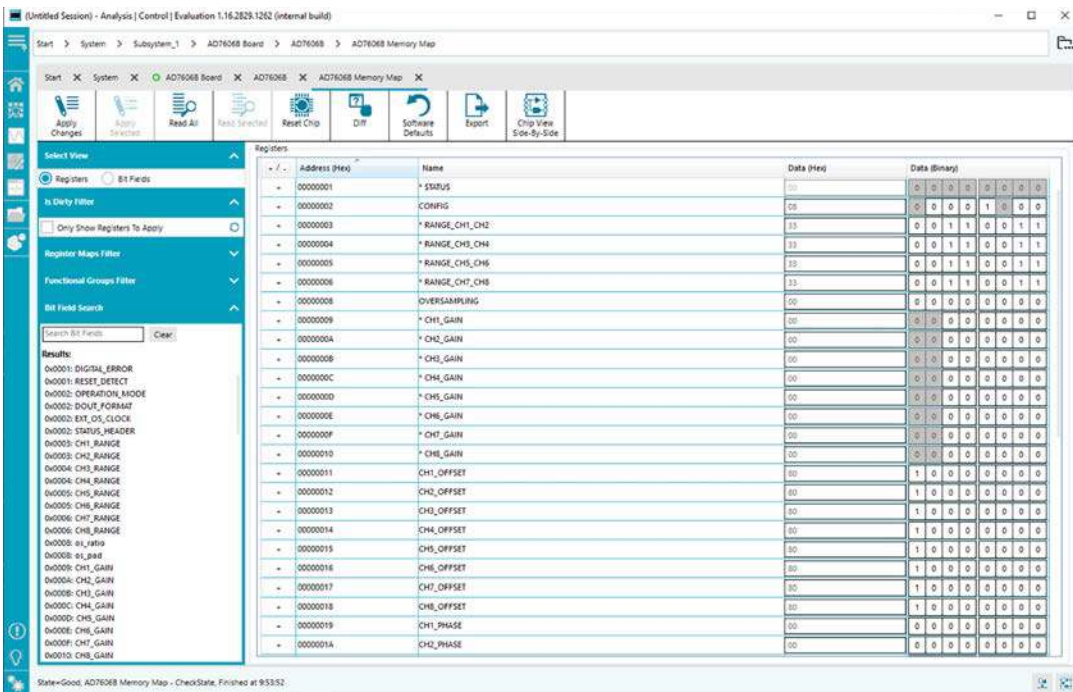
(Untitled Session) - Analysis | Control | Evaluation 1.16.2829.1262 (internal build)

Start > System > Subsystem_1 > AD7606B Board > AD7606B > AD7606B Memory Map

Start X System X AD7606B Board X AD7606B X AD7606B Memory Map X

Apply Changes | Apply Selected | Read All | Read Selected | Reset Chip | Diff | Software Defaults | Export | Chip View Side-By-Side

Select View
Registers  Bit Fields

Is Dirty Filter
Only Show Registers To Apply

Register Maps Filter

Functional Groups Filter

Bit Field Search
Search Bit Fields  Clear

Results:
0x0001: DIGITAL_ERROR
0x0001: RESET_DETECT
0x0002: OPERATION_MODE
0x0002: DOUT_FORMAT
0x0002: EXT_OS_CLOCK
0x0002: STATUS_HEADER
0x0003: CH1_RANGE
0x0003: CH2_RANGE
0x0004: CH3_RANGE
0x0004: CH4_RANGE
0x0005: CH5_RANGE
0x0005: CH6_RANGE
0x0006: CH7_RANGE
0x0006: CH8_RANGE
0x0008: os_ratio
0x0008: os_pad
0x0009: CH1_GAIN
0x000A: CH2_GAIN
0x000B: CH3_GAIN
0x000C: CH4_GAIN
0x000D: CH5_GAIN
0x000E: CH6_GAIN
0x000F: CH7_GAIN
0x0010: CH8_GAIN

Registers

| +/- | Address (Hex) | Name | Data (Hex) | Data (Binary) |
|---|---|---|---|---|
| + | 00000001 | * STATUS | 00 | 0 0 0 0 0 0 0 0 |
| + | 00000002 | CONFIG | 08 | 0 0 0 0 1 0 0 0 |
| + | 00000003 | * RANGE_CH1_CH2 | 33 | 0 0 1 1 0 0 1 1 |
| + | 00000004 | * RANGE_CH3_CH4 | 33 | 0 0 1 1 0 0 1 1 |
| + | 00000005 | * RANGE_CH5_CH6 | 33 | 0 0 1 1 0 0 1 1 |
| + | 00000006 | * RANGE_CH7_CH8 | 33 | 0 0 1 1 0 0 1 1 |
| + | 00000008 | OVERSAMPLING | 00 | 0 0 0 0 0 0 0 0 |
| + | 00000009 | * CH1_GAIN | 00 | 0 0 0 0 0 0 0 0 |
| + | 0000000A | * CH2_GAIN | 00 | 0 0 0 0 0 0 0 0 |
| + | 0000000B | * CH3_GAIN | 00 | 0 0 0 0 0 0 0 0 |
| + | 0000000C | * CH4_GAIN | 00 | 0 0 0 0 0 0 0 0 |
| + | 0000000D | * CH5_GAIN | 00 | 0 0 0 0 0 0 0 0 |
| + | 0000000E | * CH6_GAIN | 00 | 0 0 0 0 0 0 0 0 |
| + | 0000000F | * CH7_GAIN | 00 | 0 0 0 0 0 0 0 0 |
| + | 00000010 | * CH8_GAIN | 00 | 0 0 0 0 0 0 0 0 |
| + | 00000011 | CH1_OFFSET | 80 | 1 0 0 0 0 0 0 0 |
| + | 00000012 | CH2_OFFSET | 80 | 1 0 0 0 0 0 0 0 |
| + | 00000013 | CH3_OFFSET | 80 | 1 0 0 0 0 0 0 0 |
| + | 00000014 | CH4_OFFSET | 80 | 1 0 0 0 0 0 0 0 |
| + | 00000015 | CH5_OFFSET | 80 | 1 0 0 0 0 0 0 0 |
| + | 00000016 | CH6_OFFSET | 80 | 1 0 0 0 0 0 0 0 |
| + | 00000017 | CH7_OFFSET | 80 | 1 0 0 0 0 0 0 0 |
| + | 00000018 | CH8_OFFSET | 80 | 1 0 0 0 0 0 0 0 |
| + | 00000019 | CH1_PHASE | 00 | 0 0 0 0 0 0 0 0 |
| + | 0000001A | CH2_PHASE | 00 | 0 0 0 0 0 0 0 0 |

State=Good, AD7606B Memory Map - CheckState, Finished at 9:53:52